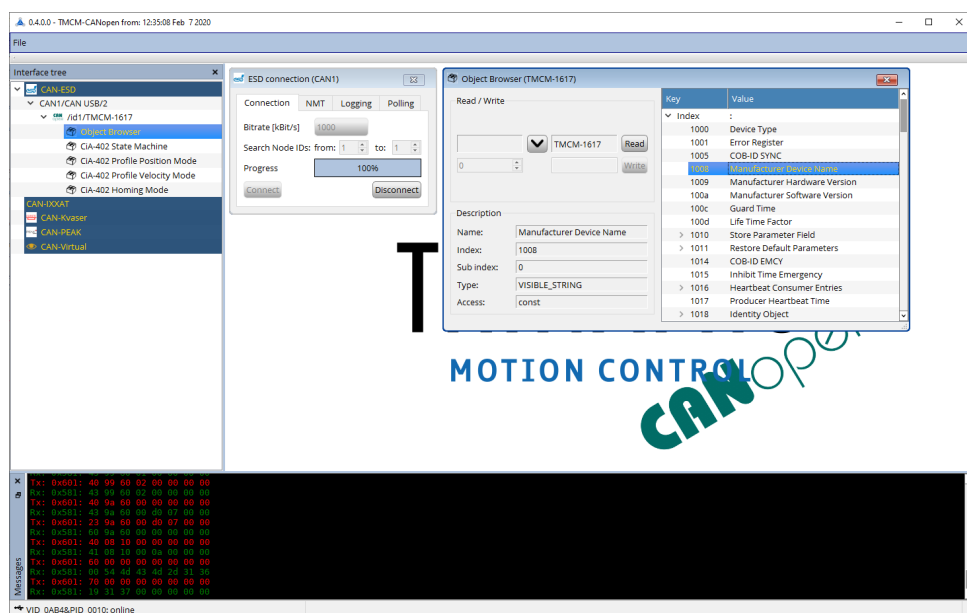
0.4.0.0 - TMCM-CANopen from: 12:35:08 Feb 7 2020

File

Interface tree
CAN-ESD
CAN1/CAN USB/2
/id1/TMCM-1617
Object Browser
CiA-402 State Machine
CiA-402 Profile Position Mode
CiA-402 Profile Velocity Mode
CiA-402 Homing Mode
CAN-IXXAT
CAN-Kvaser
CAN-PEAK
CAN-Virtual

ESD connection (CAN1)
Connection | NMT | Logging | Polling
Bitrate [kBit/s] 1000
Search Node IDs: from: 1 to: 1
Progress 100%
Connect | Disconnect

Object Browser (TMCM-1617)
Read / Write
TMCM-1617 Read
0 Write

Description
Name: Manufacturer Device Name
Index: 1008
Sub index: 0
Type: VISIBLE_STRING
Access: const

| Key | Value |
|---|---|
| Index | : |
| 1000 | Device Type |
| 1001 | Error Register |
| 1005 | COB-ID SYNC |
| 1008 | Manufacturer Device Name |
| 1009 | Manufacturer Hardware Version |
| 100a | Manufacturer Software Version |
| 100c | Guard Time |
| 100d | Life Time Factor |
| 1010 | Store Parameter Field |
| 1011 | Restore Default Parameters |
| 1014 | COB-ID EMCY |
| 1015 | Inhibit Time Emergency |
| 1016 | Heartbeat Consumer Entries |
| 1017 | Producer Heartbeat Time |
| 1018 | Identity Object |

T
MOTION CONTROL
CANopen

Messages
Tx: 0x601: 40 99 60 02 00 00 00 00
Rx: 0x581: 43 99 60 02 00 00 00 00
Tx: 0x601: 40 9a 60 00 00 00 00 00
Rx: 0x581: 43 9a 60 00 d0 07 00 00
Tx: 0x601: 23 9a 60 00 d0 07 00 00
Rx: 0x581: 60 9a 60 00 00 00 00 00
Tx: 0x601: 40 08 10 00 00 00 00 00
Rx: 0x581: 41 08 10 00 0a 00 00 00
Tx: 0x601: 60 00 00 00 00 00 00 00
Rx: 0x581: 00 54 4d 43 4d 2d 31 36
Tx: 0x601: 70 00 00 00 00 00 00 00
Rx: 0x581: 19 31 37 00 00 00 00 00

VID_0AB4&PID_0010: online